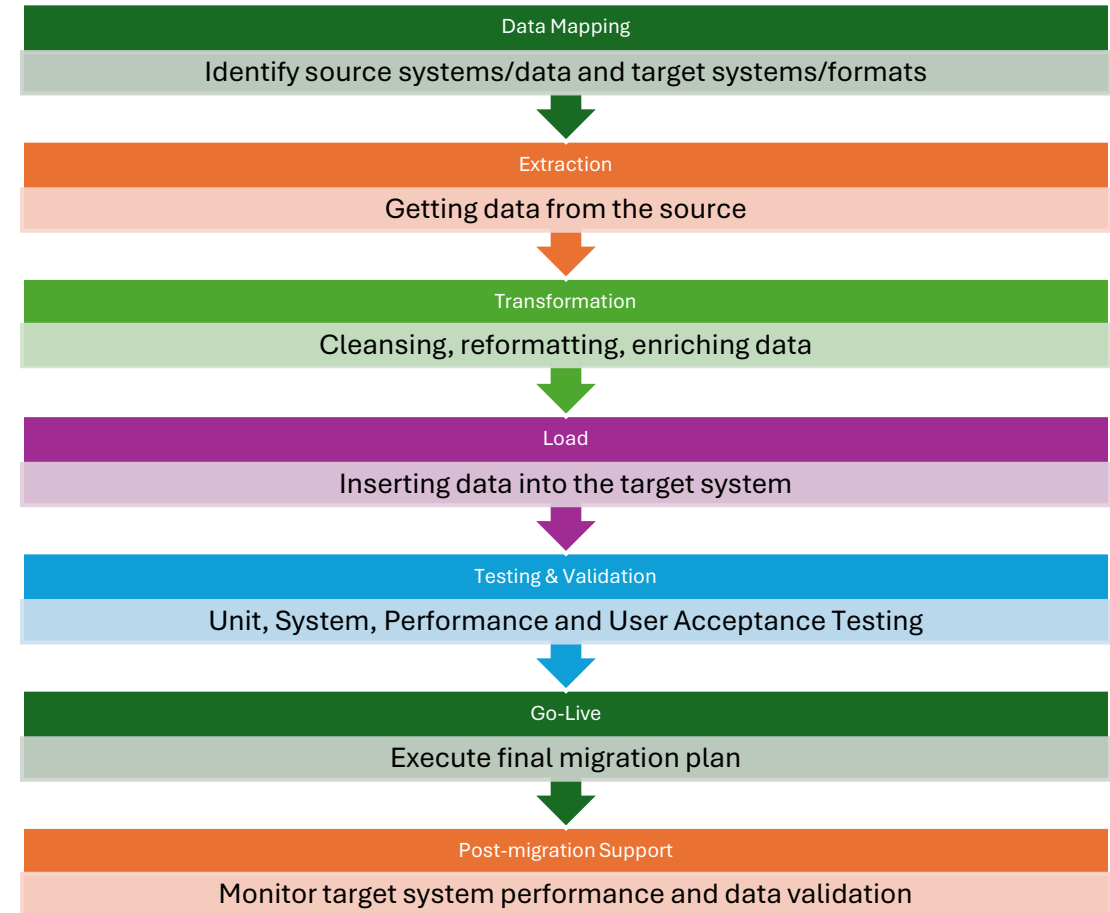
Data Mapping

Identify source systems/data and target systems/formats

Extraction

Getting data from the source

Transformation

Cleansing, reformatting, enriching data

Load

Inserting data into the target system

Testing & Validation

Unit, System, Performance and User Acceptance Testing

Go-Live

Execute final migration plan

Post-migration Support

Monitor target system performance and data validation